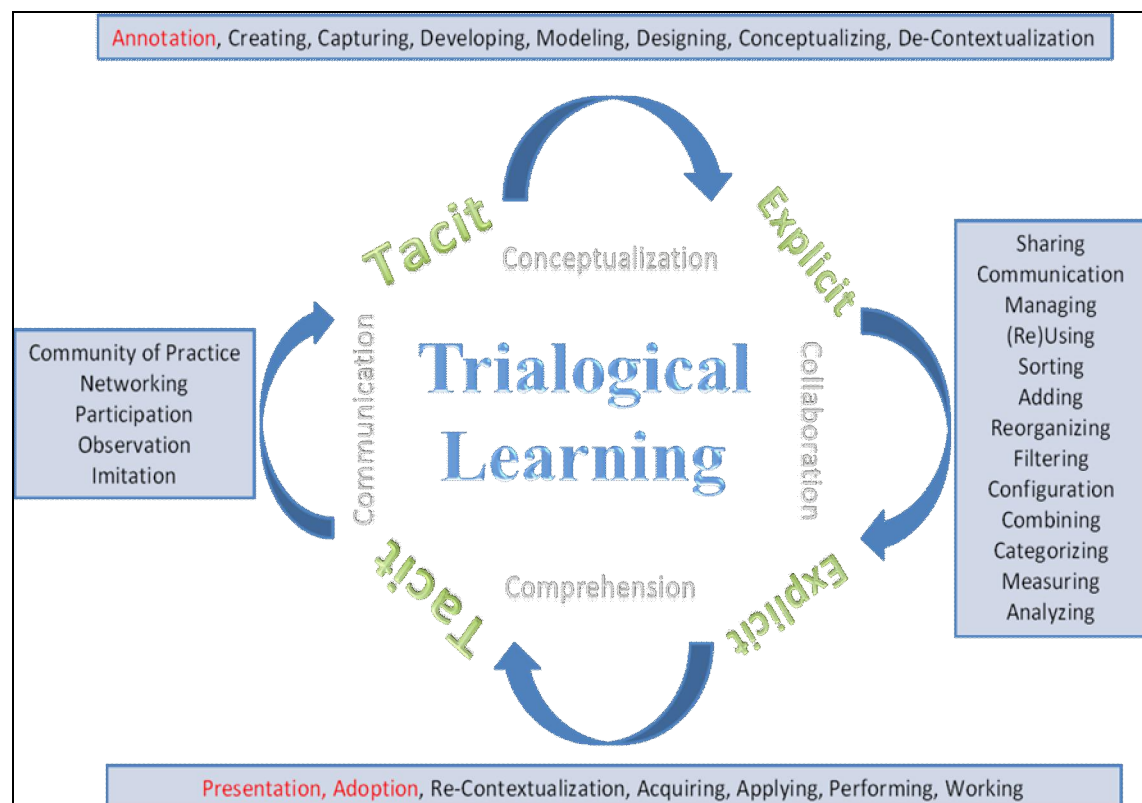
Annotation, Creating, Capturing, Developing, Modeling, Designing, Conceptualizing, De-Contextualization

Tacit

Conceptualization

Explicit

Community of Practice
Networking
Participation
Observation
Imitation

Communication

Trialogical Learning

Collaboration

Sharing
Communication
Managing
(Re)Using
Sorting
Adding
Reorganizing
Filtering
Configuration
Combining
Categorizing
Measuring
Analyzing

Tacit

Comprehension

Explicit

Presentation, Adoption, Re-Contextualization, Acquiring, Applying, Performing, Working